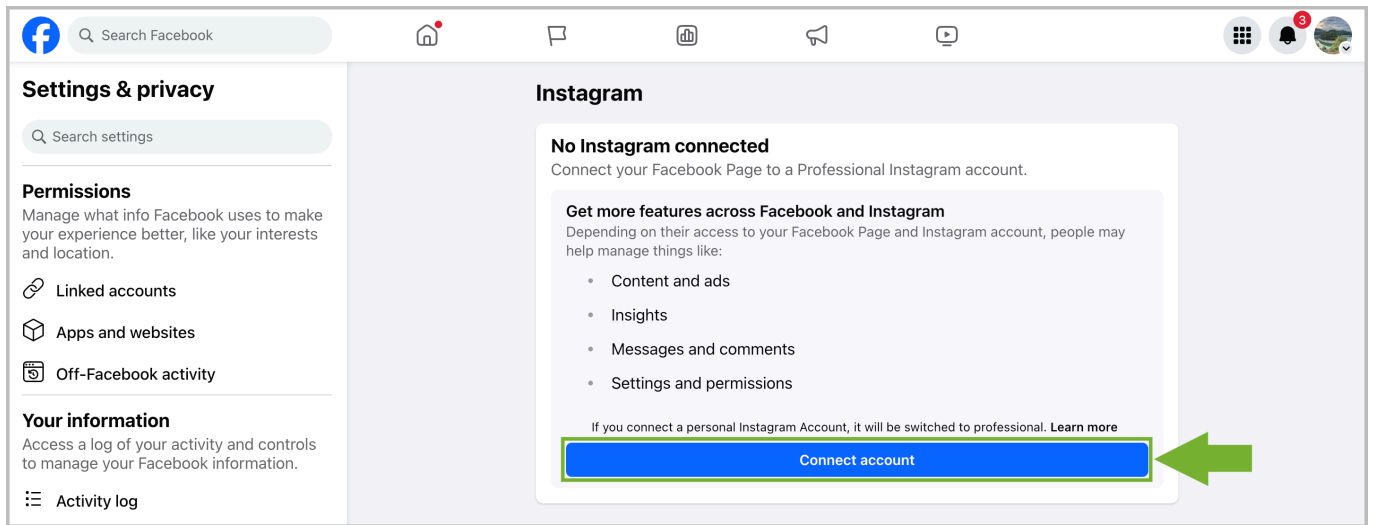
Search Facebook

3

Settings & privacy

Search settings

Permissions

Manage what info Facebook uses to make your experience better, like your interests and location.

Linked accounts

Apps and websites

Off-Facebook activity

Your information

Access a log of your activity and controls to manage your Facebook information.

Activity log

Instagram

No Instagram connected

Connect your Facebook Page to a Professional Instagram account.

Get more features across Facebook and Instagram

Depending on their access to your Facebook Page and Instagram account, people may help manage things like:

- Content and ads
- Insights
- Messages and comments
- Settings and permissions

If you connect a personal Instagram Account, it will be switched to professional. Learn more

Connect account